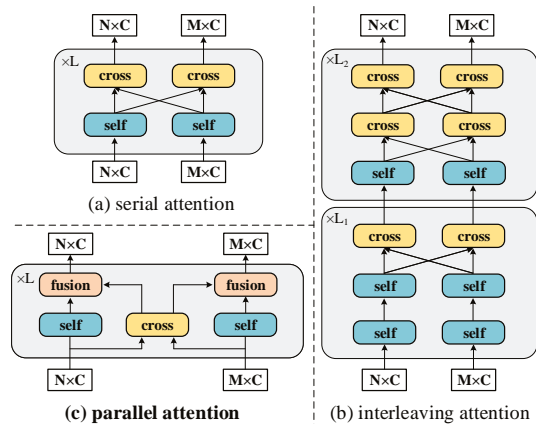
N×C

M×C

×L

cross

cross

self

self

N×C

M×C

(a) serial attention

N×C

M×C

×L

fusion

fusion

self

cross

self

N×C

M×C

**(c) parallel attention**

N×C

M×C

$\times L_2$

cross

cross

cross

cross

self

self

$\times L_1$

cross

cross

self

self

self

self

N×C

M×C

(b) interleaving attention